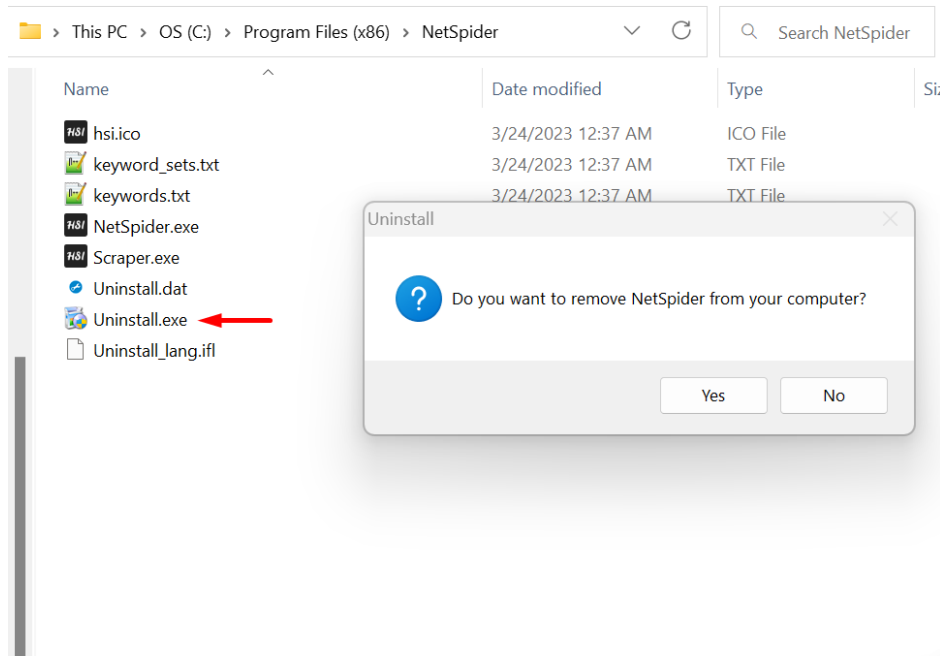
> This PC > OS (C:) > Program Files (x86) > NetSpider

Search NetSpider

| Name | Date modified | Type | Si |
|---|---|---|---|
| hsi.ico | 3/24/2023 12:37 AM | ICO File | |
| keyword_sets.txt | 3/24/2023 12:37 AM | TXT File | |
| keywords.txt | 3/24/2023 12:37 AM | TXT File | |
| NetSpider.exe | | | |
| Scraper.exe | | | |
| Uninstall.dat | | | |
| Uninstall.exe | | | |
| Uninstall_lang.ifl | | | |

HSI

Uninstall

Do you want to remove NetSpider from your computer?

Yes

No